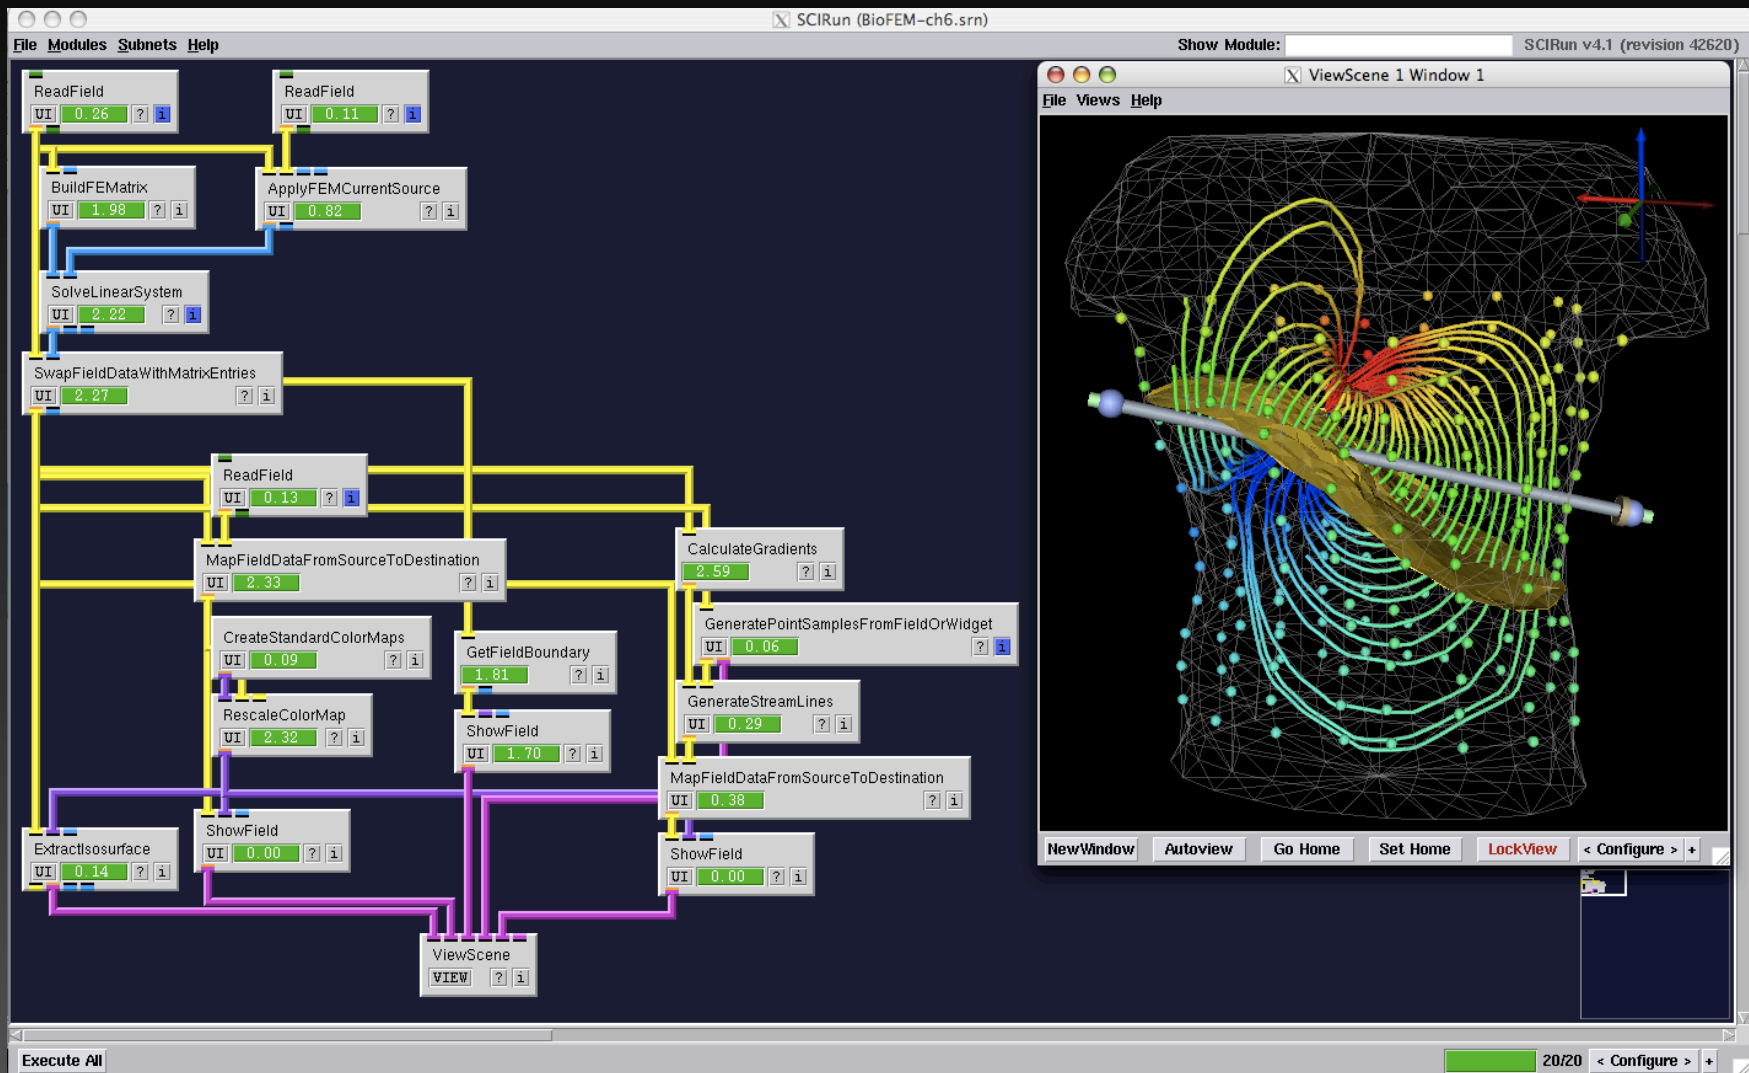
SCIRun (BioFEM-ch6.srn)

File Modules Subnets Help

Show Module:

SCIRun v4.1 (revision 42620)

ReadField
UI 0.26 ? i

ReadField
UI 0.11 ? i

BuildFEMatrix
UI 1.98 ? i

ApplyFEMCurrentSource
UI 0.82 ? i

SolveLinearSystem
UI 2.22 ? i

SwapFieldDataWithMatrixEntries
UI 2.27 ? i

ReadField
UI 0.13 ? i

MapFieldDataFromSourceToDestination
UI 2.33 ? i

CalculateGradients
2.59 ? i

GeneratePointSamplesFromFieldOrWidget
UI 0.06 ? i

CreateStandardColorMaps
UI 0.09 ? i

GetFieldBoundary
1.81 ? i

RescaleColorMap
UI 2.32 ? i

ShowField
UI 1.70 ? i

GenerateStreamLines
UI 0.29 ? i

MapFieldDataFromSourceToDestination
UI 0.38 ? i

ExtractIsosurface
UI 0.14 ? i

ShowField
UI 0.00 ? i

ShowField
UI 0.00 ? i

ViewScene
VIEW ? i

ViewScene 1 Window 1

File Views Help

NewWindow Autoview Go Home Set Home LockView < Configure > +

Execute All

20/20 < Configure > +